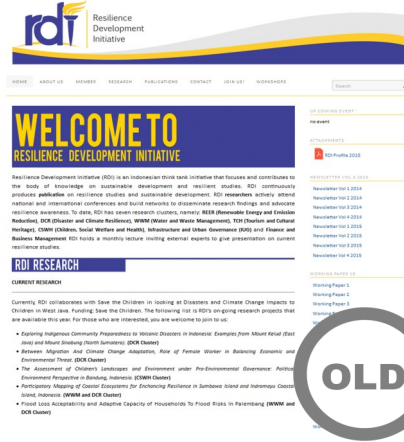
rdi Resilience Development Initiative

HOME ABOUT US MEMBER RESEARCH PUBLICATIONS CONTACT JOIN US! WORKSHOPS

Search

WELCOME TO
RESILIENCE DEVELOPMENT INITIATIVE

Resilience Development Initiative (RDI) is an Indonesian think tank initiative that focuses and contributes to the body of knowledge on sustainable development and resilient studies. RDI continuously produces publication on resilience studies and sustainable development. RDI researchers actively attend national and international conferences and build networks to disseminate research findings and advocate resilience awareness. To date, RDI has seven research clusters, namely: REER (Renewable Energy and Emission Reduction), DCR (Disaster and Climate Resilience), WWM (Water and Waste Management), TCH (Tourism and Cultural Heritage), CSWH (Children, Social Welfare and Health), Infrastructure and Urban Governance (IUG) and Finance and Business Management RDI holds a monthly lecture inviting external experts to give presentation on current resilience studies.

RDI RESEARCH

CURRENT RESEARCH

Currently, RDI collaborates with Save the Children in looking at Disasters and Climate Change Impacts to Children in West Java. Funding: Save the Children. The following list is RDI's on-going research projects that are available this year. For those who are interested, you are welcome to join us:

• Exploring Indigenous Community Preparedness to Volcanic Disasters in Indonesia: Examples from Mount Kelud (East Java) and Mount Sinabung (North Sumatera). (DCR Cluster)
• Between Migration And Climate Change Adaptation, Role of Female Worker in Balancing Economic and Environmental Threat. (DCR Cluster)
• The Assessment of Children's Landscapes and Environment under Pro-Environmental Governance: Political Environment Perspective in Bandung, Indonesia (CSWH Cluster)
• Participatory Mapping of Coastal Ecosystems for Enchancing Resilience in Sumbawa Island and Indramayu Coastal Island, Indonesia. (WWM and DCR Cluster)
• Flood Loss Acceptability and Adaptive Capacity of Households To Flood Risks In Palembang (WWM and DCR Cluster)

UP COMING EVENT
no event

ATTACHMENTS
RDI Profile 2015

NEWSLETTER VOL 4 2015
Newsletter Vol 1 2014
Newsletter Vol 2 2014
Newsletter Vol 3 2014
Newsletter Vol 4 2014
Newsletter Vol 1 2015
Newsletter Vol 2 2015
Newsletter Vol 3 2015
Newsletter Vol 4 2015

WORKING PAPER 15
Working Paper 1
Working Paper 2
Working Paper 3
Working Paper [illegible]

OLD